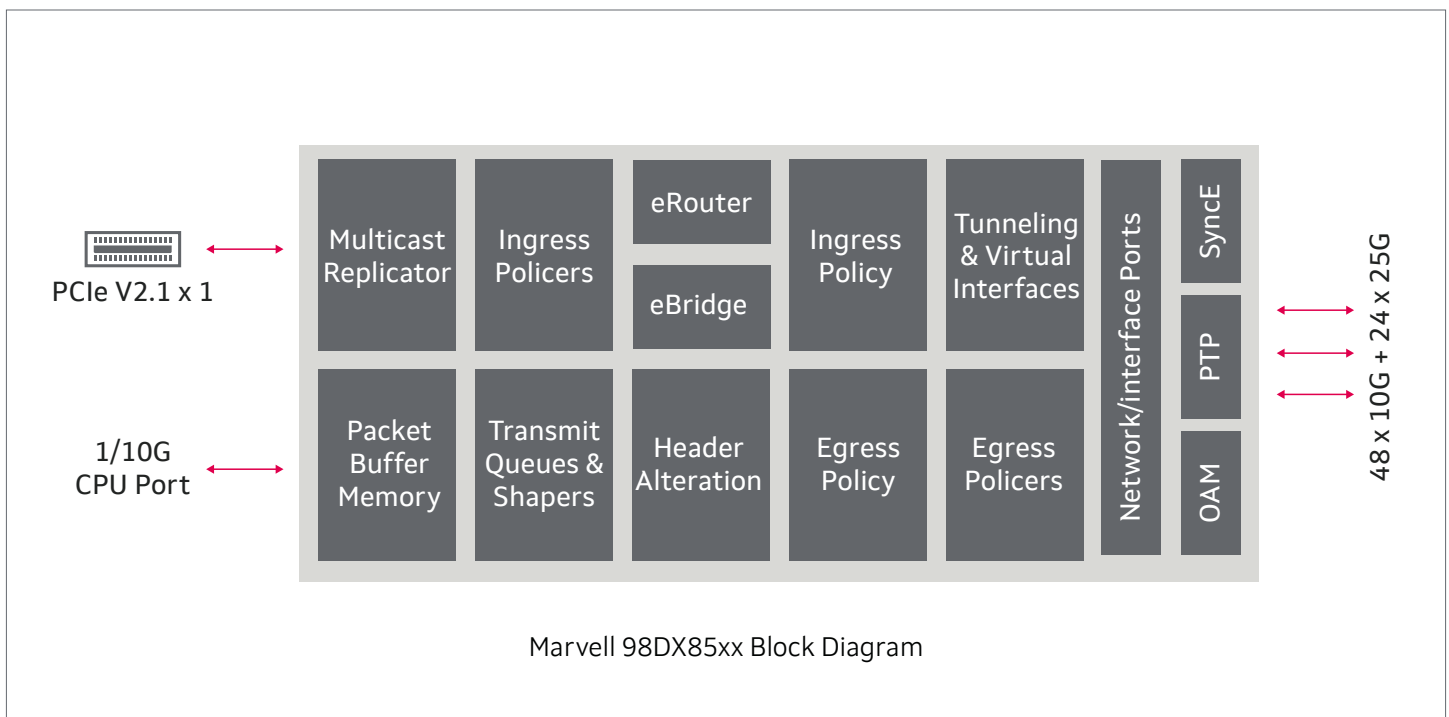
PCIe V2.1 x 1

1/10G
CPU Port

Multicast Replicator

Ingress Policers

eRouter

eBridge

Ingress Policy

Tunneling & Virtual Interfaces

Network/interface Ports

SyncE

PTP

OAM

Packet Buffer Memory

Transmit Queues & Shapers

Header Alteration

Egress Policy

Egress Policers

48 x 10G + 24 x 25G

Marvell 98DX85xx Block Diagram